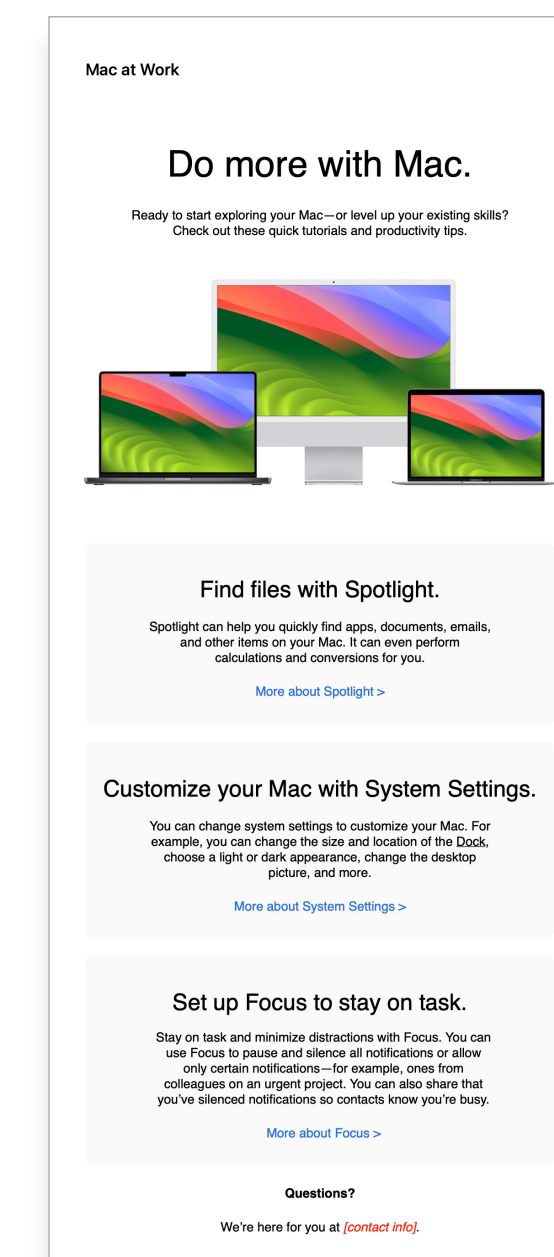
Mac at Work

Do more with Mac.

Ready to start exploring your Mac—or level up your existing skills? Check out these quick tutorials and productivity tips.

Find files with Spotlight.

Spotlight can help you quickly find apps, documents, emails, and other items on your Mac. It can even perform calculations and conversions for you.

More about Spotlight >

Customize your Mac with System Settings.

You can change system settings to customize your Mac. For example, you can change the size and location of the Dock, choose a light or dark appearance, change the desktop picture, and more.

More about System Settings >

Set up Focus to stay on task.

Stay on task and minimize distractions with Focus. You can use Focus to pause and silence all notifications or allow only certain notifications—for example, ones from colleagues on an urgent project. You can also share that you've silenced notifications so contacts know you're busy.

More about Focus >

Questions?

We're here for you at [contact info].